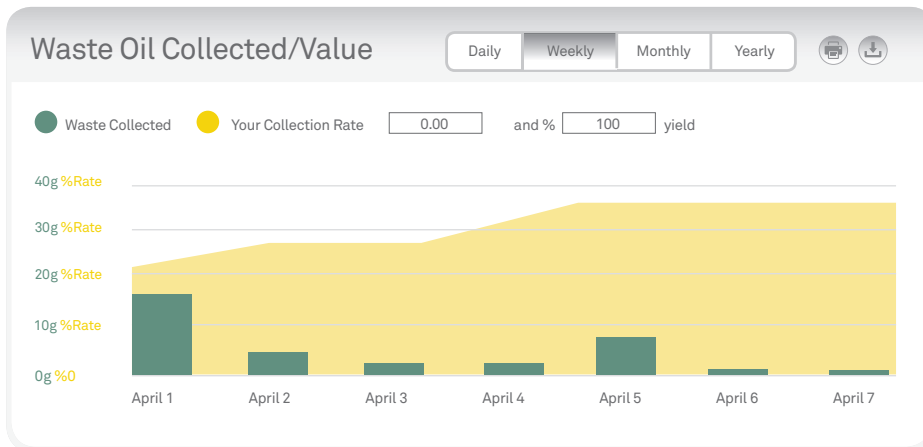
Waste Oil Collected/Value

Daily | Weekly | Monthly | Yearly

Waste Collected   Your Collection Rate  0.00  and %  100  yield

40g %Rate
30g %Rate
20g %Rate
10g %Rate
0g %0

April 1  April 2  April 3  April 4  April 5  April 6  April 7